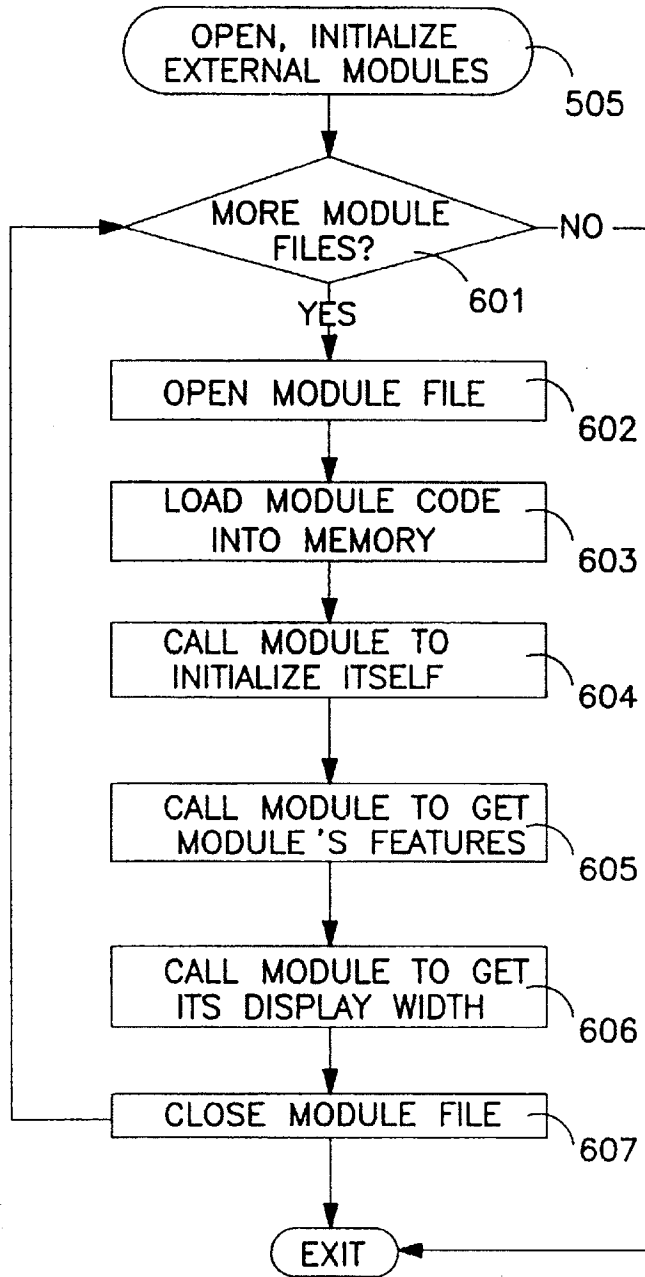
OPEN, INITIALIZE EXTERNAL MODULES

505

MORE MODULE FILES?

NO

601

YES

OPEN MODULE FILE

602

LOAD MODULE CODE INTO MEMORY

603

CALL MODULE TO INITIALIZE ITSELF

604

CALL MODULE TO GET MODULE 'S FEATURES

605

CALL MODULE TO GET ITS DISPLAY WIDTH

606

CLOSE MODULE FILE

607

EXIT